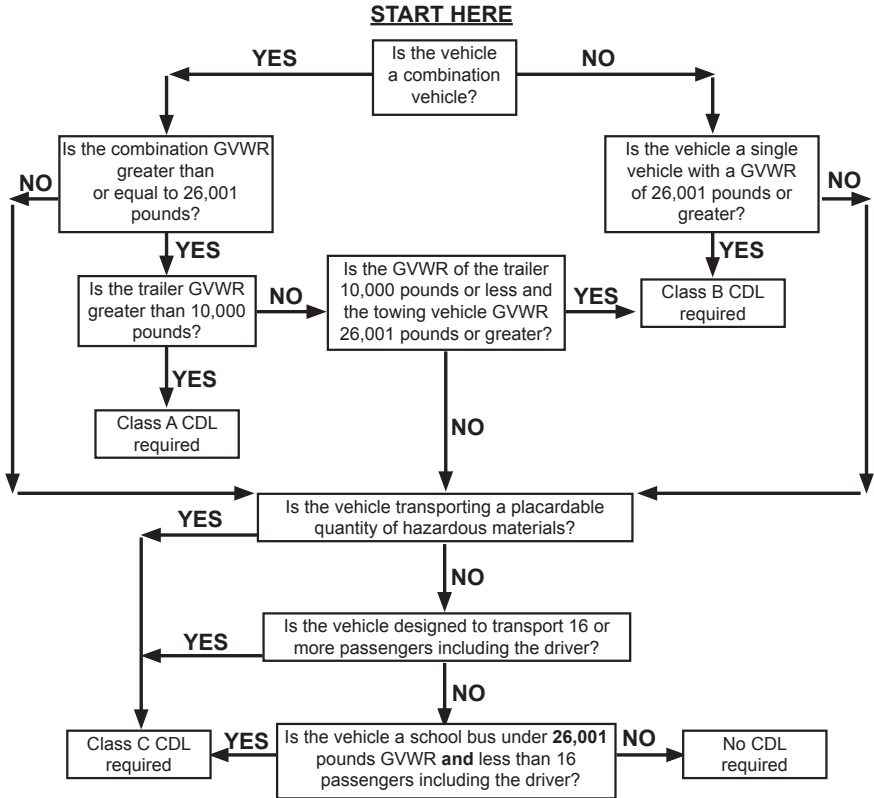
START HERE

Is the vehicle a combination vehicle?

YES

NO

Is the combination GVWR greater than or equal to 26,001 pounds?

NO

YES

Is the vehicle a single vehicle with a GVWR of 26,001 pounds or greater?

NO

YES

Is the trailer GVWR greater than 10,000 pounds?

NO

Is the GVWR of the trailer 10,000 pounds or less and the towing vehicle GVWR 26,001 pounds or greater?

YES

Class B CDL required

YES

Class A CDL required

NO

Is the vehicle transporting a placardable quantity of hazardous materials?

YES

NO

Is the vehicle designed to transport 16 or more passengers including the driver?

YES

NO

Class C CDL required

YES

Is the vehicle a school bus under **26,001** pounds GVWR **and** less than 16 passengers including the driver?

NO

No CDL required